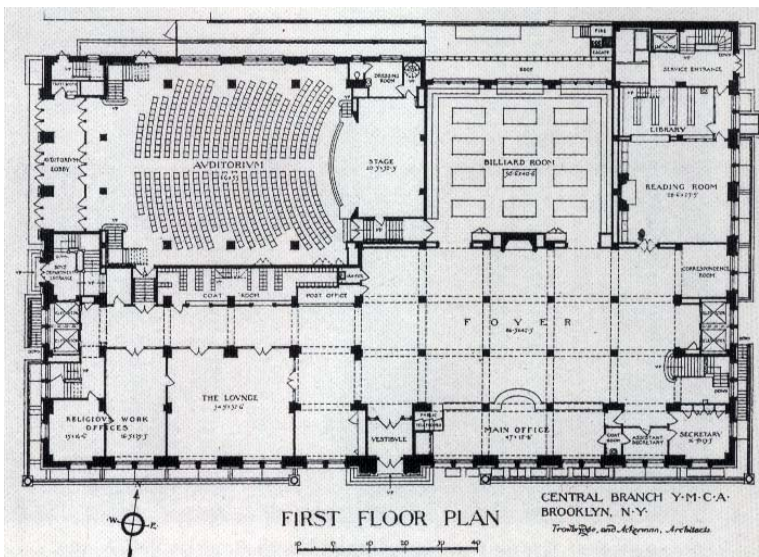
FIRE
SERVICE ENTRANCE
ROOF
DRESSING ROOM
LIBRARY
AUDITORIUM LOBBY
AUDITORIVM
STAGE
BILLIARD ROOM
READING ROOM
CORRESPONDENCE ROOM
COAT ROOM
POST OFFICE
FOYER
THE LOUNGE
RELIGIOVS WORK OFFICES
VESTIBVLE
MAIN OFFICE
COAT ROOM
ASSISTANT SECRETARY
SECRETARY
FIRST FLOOR PLAN
CENTRAL BRANCH Y·M·C·A·
BROOKLYN, N·Y·
Trowbridge and Ackerman, Architects
W
E